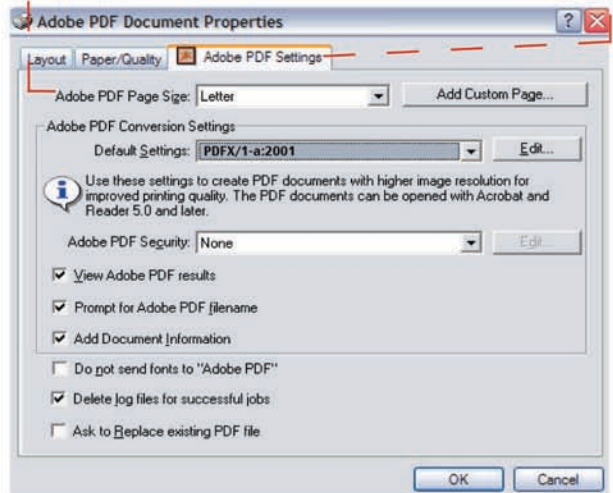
Adobe PDF Document Properties

Layout | Paper/Quality | Adobe PDF Settings

Adobe PDF Page Size: Letter

Add Custom Page...

Adobe PDF Conversion Settings

Default Settings: PDFX/1-a:2001

Edit...

Use these settings to create PDF documents with higher image resolution for improved printing quality. The PDF documents can be opened with Acrobat and Reader 5.0 and later.

Adobe PDF Security: None

Edit...

☑ View Adobe PDF results

☑ Prompt for Adobe PDF filename

☑ Add Document Information

☐ Do not send fonts to "Adobe PDF"

☑ Delete log files for successful jobs

☐ Ask to Replace existing PDF file

OK

Cancel